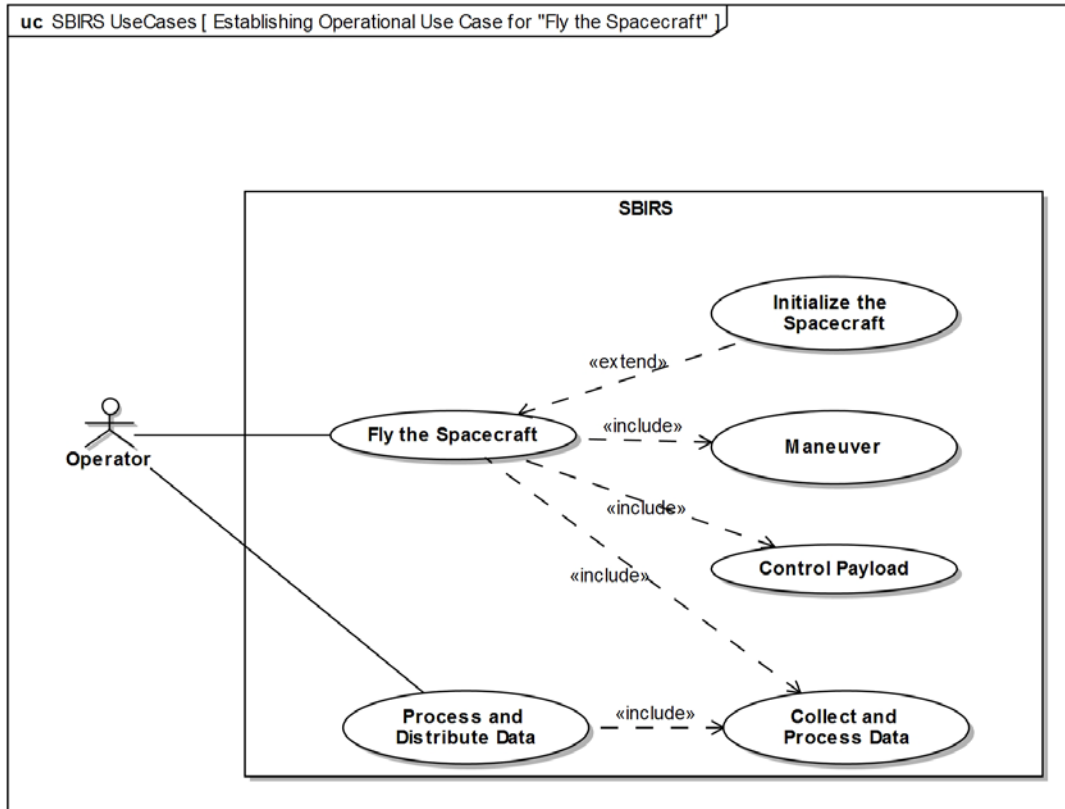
uc SBIRS UseCases [ Establishing Operational Use Case for "Fly the Spacecraft" ]

SBIRS

Initialize the Spacecraft

«extend»

Operator

Fly the Spacecraft

«include»

Maneuver

«include»

Control Payload

«include»

Process and Distribute Data

«include»

Collect and Process Data